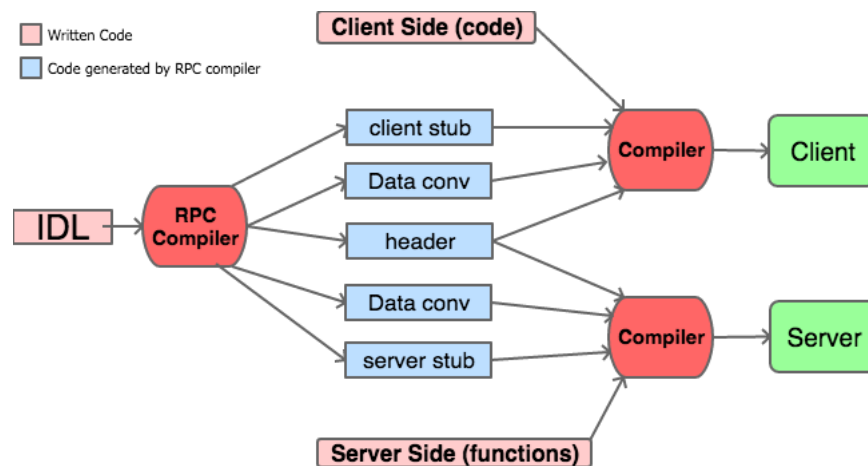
Written Code

Code generated by RPC compiler

Client Side (code)

IDL

RPC Compiler

client stub

Data conv

header

Data conv

server stub

Compiler

Compiler

Client

Server

Server Side (functions)